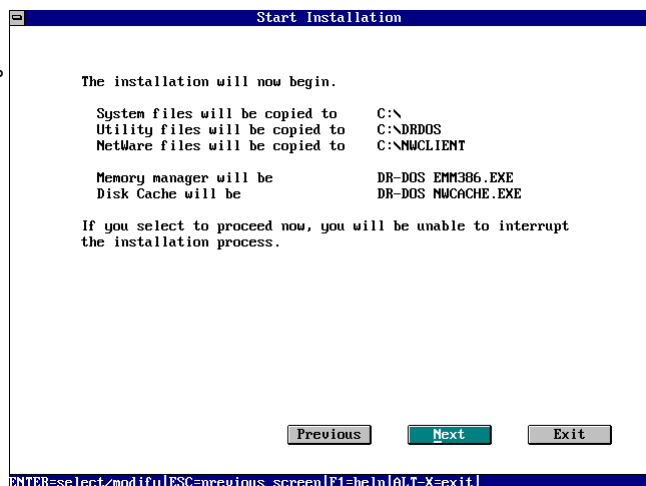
Start Installation

The installation will now begin.

System files will be copied to C:\
Utility files will be copied to C:\DRDOS
NetWare files will be copied to C:\NWCLIENT

Memory manager will be DR-DOS EMM386.EXE
Disk Cache will be DR-DOS NWCACHE.EXE

If you select to proceed now, you will be unable to interrupt the installation process.

Previous Next Exit

ENTER=select/modify|ESC=previous screen|F1=help|ALT-X=exit|